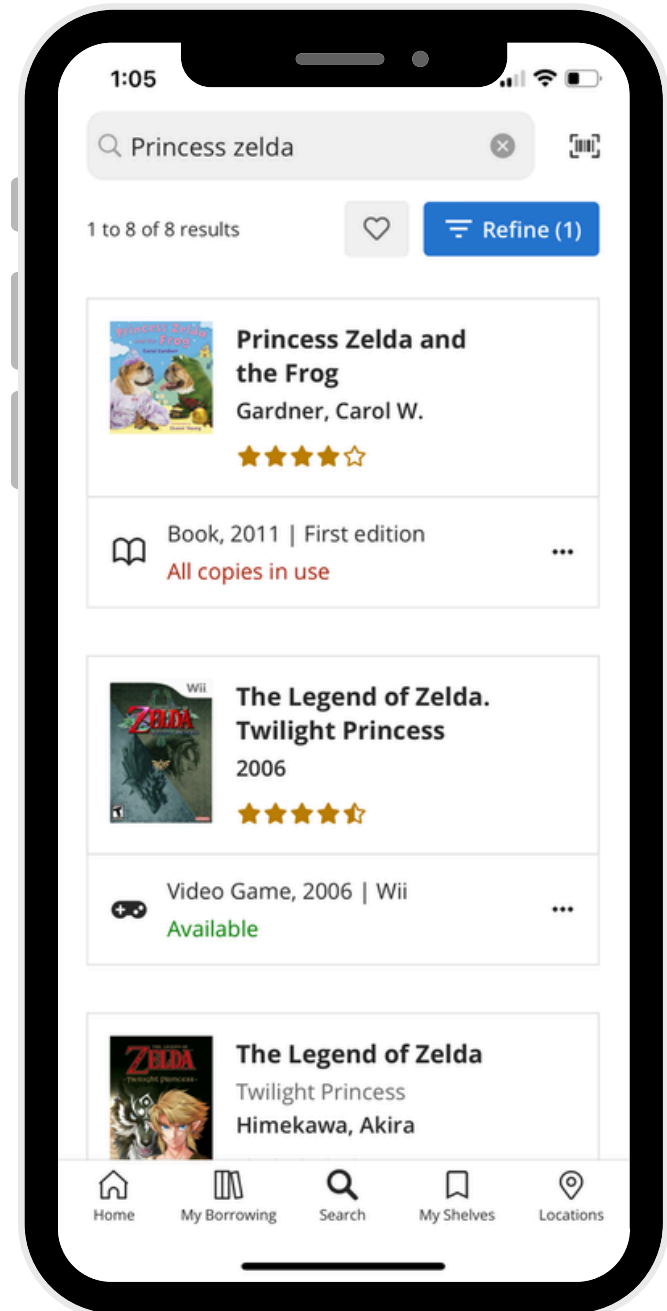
1:05

Princess zelda

1 to 8 of 8 results

Refine (1)

Princess Zelda and the Frog

Gardner, Carol W.

Book, 2011 | First edition

All copies in use

Wii

ZELDA

The Legend of Zelda. Twilight Princess

2006

Video Game, 2006 | Wii

Available

ZELDA

Twilight Princess

The Legend of Zelda

Twilight Princess

Himekawa, Akira

Home

My Borrowing

Search

My Shelves

Locations